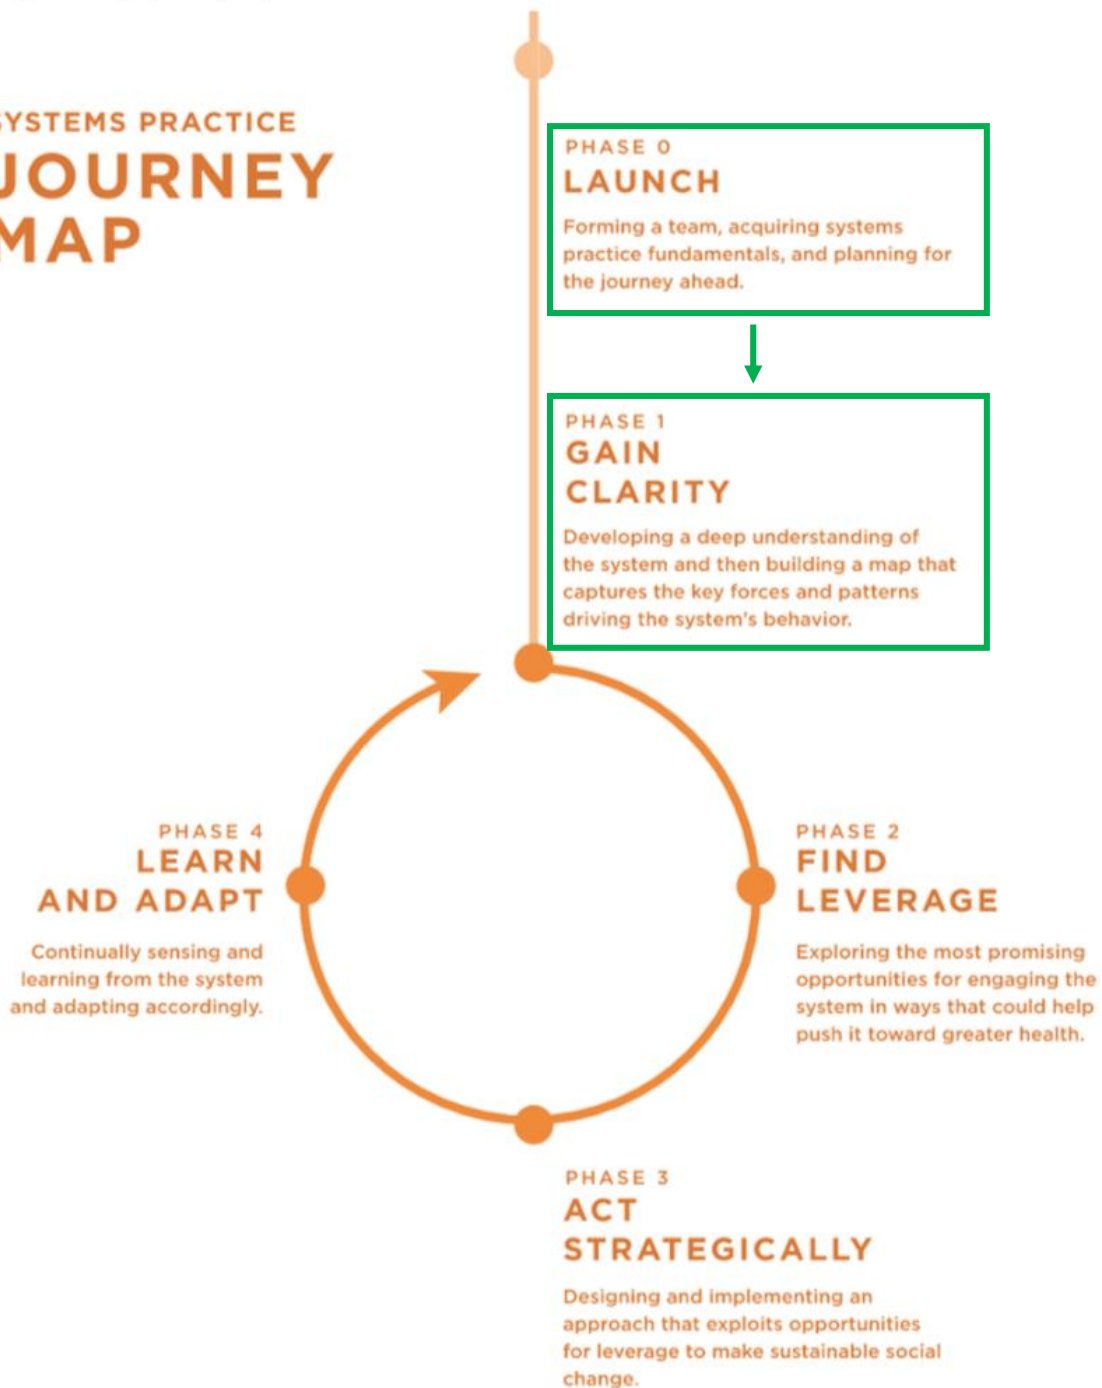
YSTEMS PRACTICE
JOURNEY
MAP

PHASE 0
LAUNCH
Forming a team, acquiring systems practice fundamentals, and planning for the journey ahead.

PHASE 1
GAIN CLARITY
Developing a deep understanding of the system and then building a map that captures the key forces and patterns driving the system's behavior.

PHASE 4
LEARN AND ADAPT
Continually sensing and learning from the system and adapting accordingly.

PHASE 2
FIND LEVERAGE
Exploring the most promising opportunities for engaging the system in ways that could help push it toward greater health.

PHASE 3
ACT STRATEGICALLY
Designing and implementing an approach that exploits opportunities for leverage to make sustainable social change.